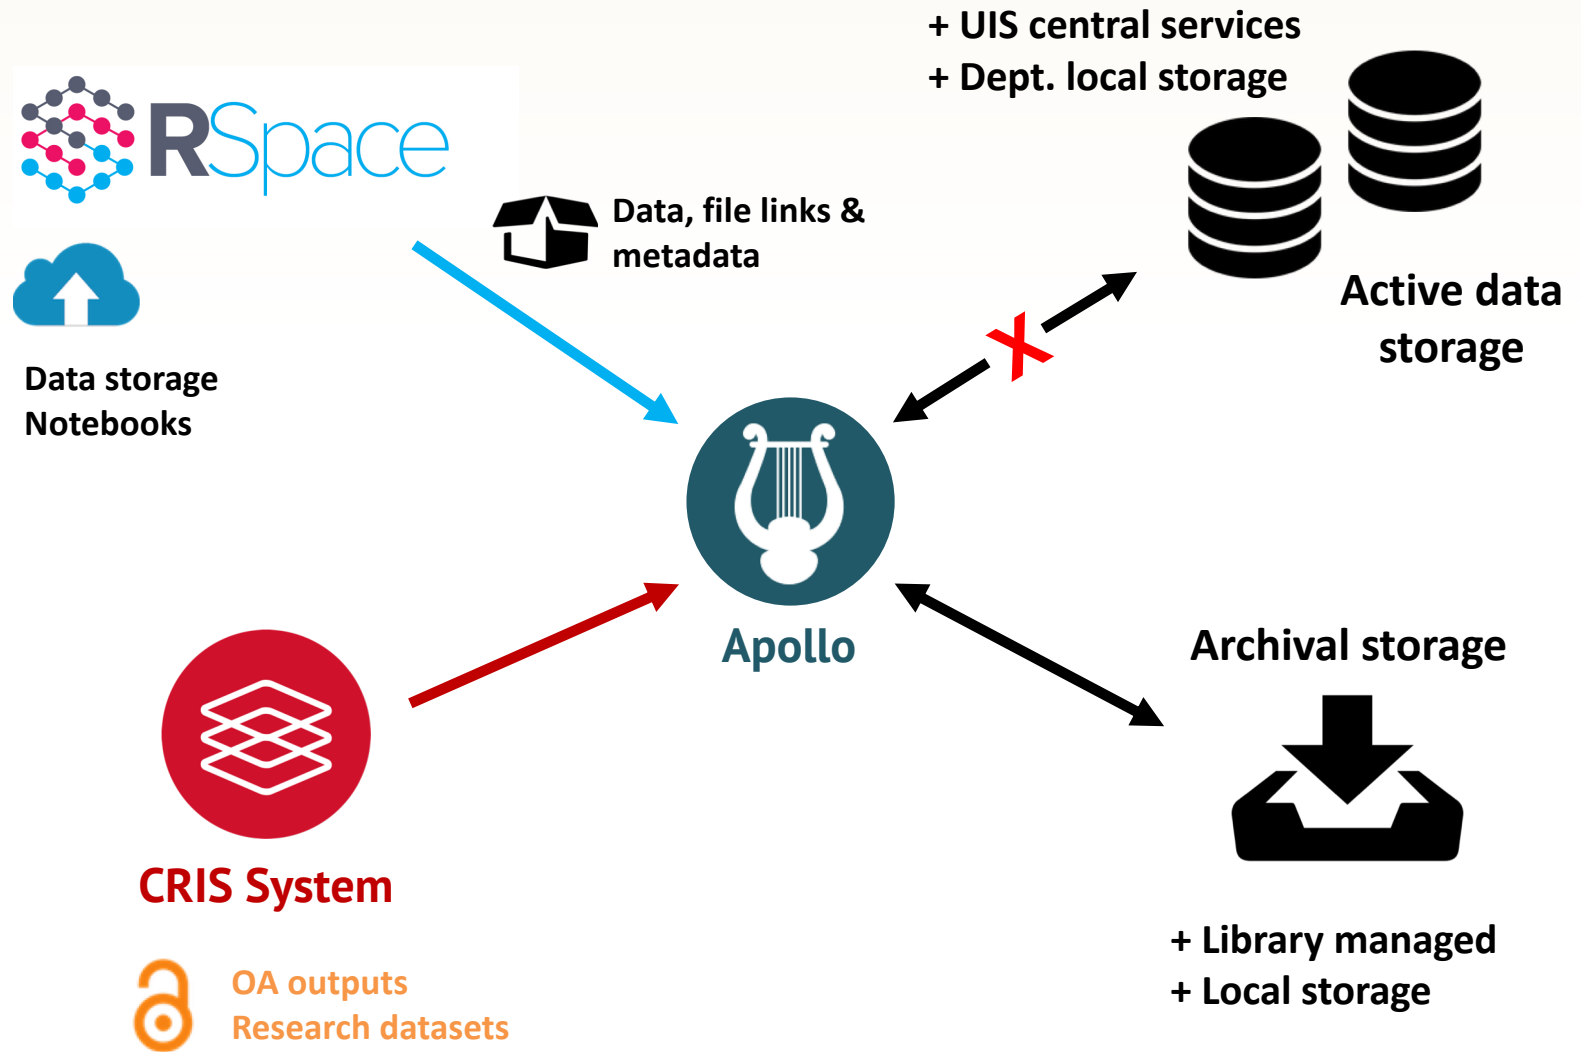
+ UIS central services
+ Dept. local storage

RSpace

Data, file links & metadata

Active data storage

Data storage
Notebooks

Apollo

Archival storage

CRIS System

+ Library managed
+ Local storage

OA outputs
Research datasets